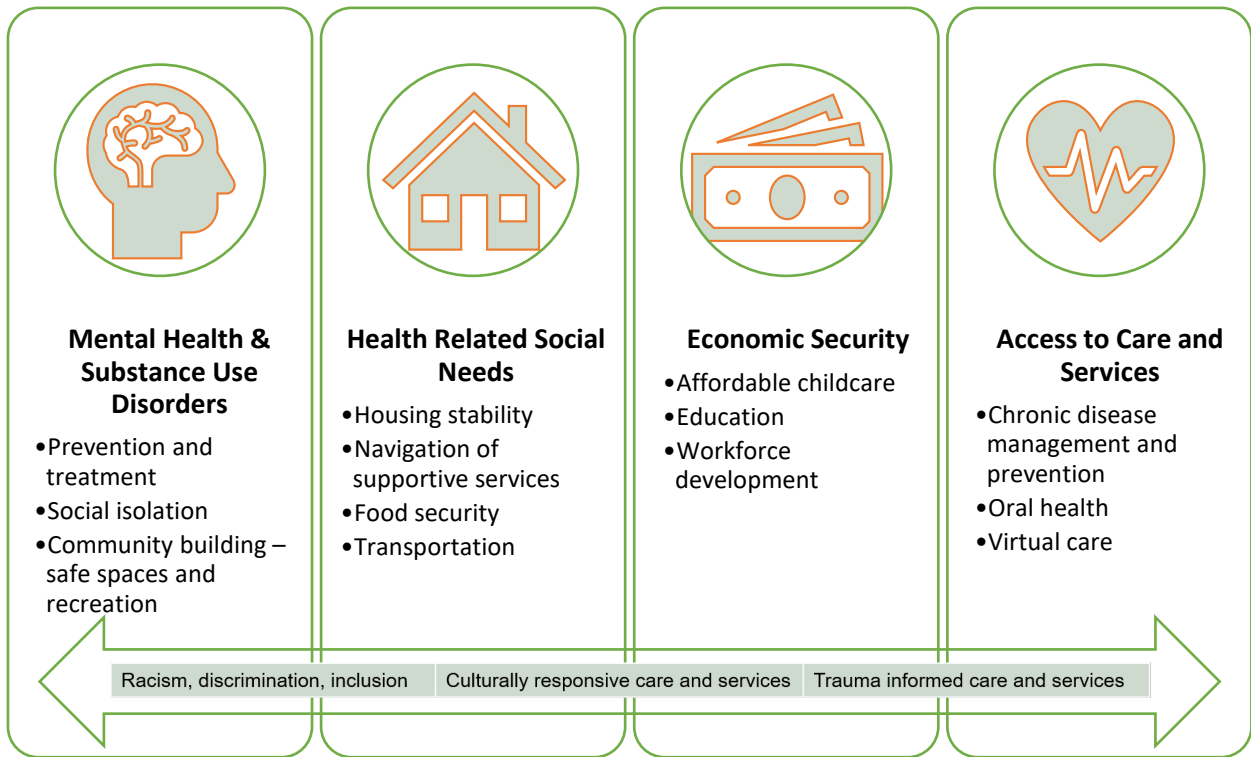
Mental Health & Substance Use Disorders

•Prevention and treatment
•Social isolation
•Community building – safe spaces and recreation

Health Related Social Needs

•Housing stability
•Navigation of supportive services
•Food security
•Transportation

Economic Security

•Affordable childcare
•Education
•Workforce development

Access to Care and Services

•Chronic disease management and prevention
•Oral health
•Virtual care

Racism, discrimination, inclusion | Culturally responsive care and services | Trauma informed care and services